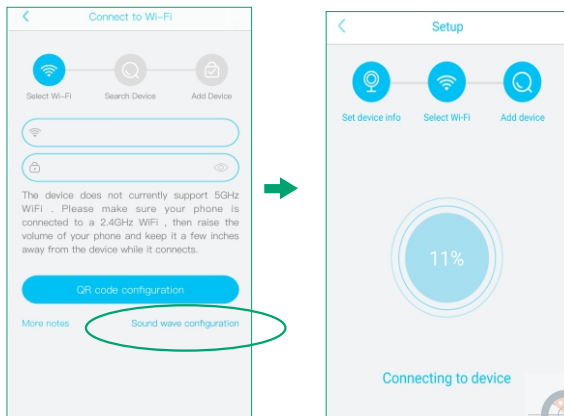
Connect to Wi-Fi

Select Wi-Fi
Search Device
Add Device

The device does not currently support 5GHz WiFi . Please make sure your phone is connected to a 2.4GHz WiFi , then raise the volume of your phone and keep it a few inches away from the device while it connects.

QR code configuration

More notes
Sound wave configuration

Setup

Set device info
Select Wi-Fi
Add device

11%

Connecting to device